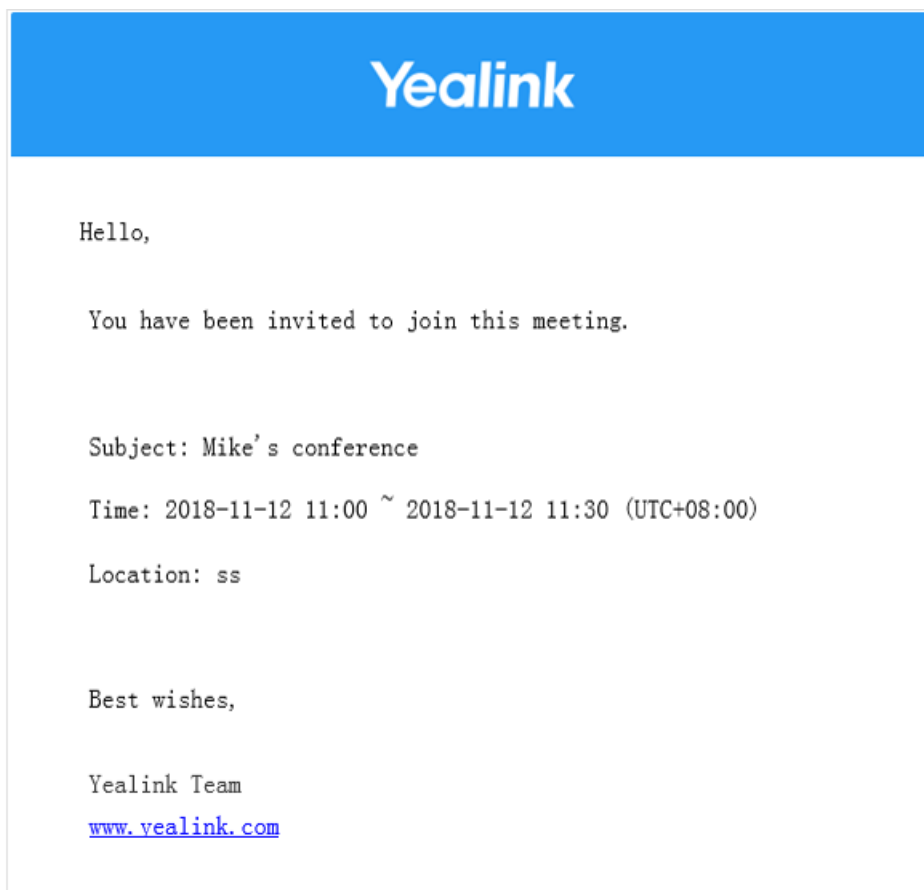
Yealink

Hello,

You have been invited to join this meeting.

Subject: Mike's conference

Time: 2018-11-12 11:00 ~ 2018-11-12 11:30 (UTC+08:00)

Location: ss

Best wishes,

Yealink Team
www.yealink.com